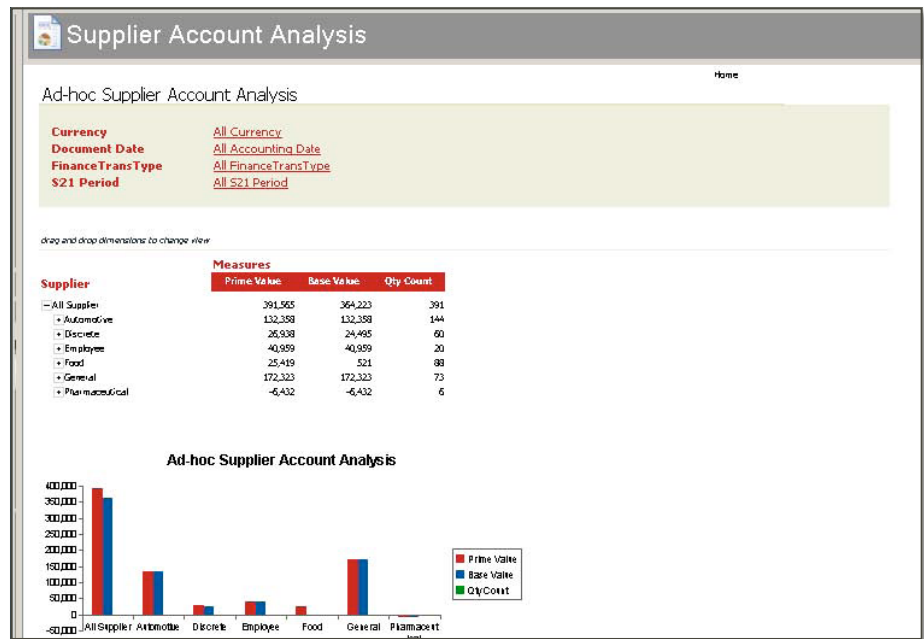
Supplier Account Analysis

Home

Ad-hoc Supplier Account Analysis

Currency All Currency
Document Date All Accounting Date
FinanceTransType All FinanceTransType
S21 Period All S21 Period

drag and drop dimensions to change view

Measures

| Supplier | Prime Value | Base Value | Qty Count |
|---|---|---|---|
| − All Supplier | 391,565 | 364,223 | 391 |
| + Automotive | 132,358 | 132,358 | 144 |
| + Discrete | 26,938 | 24,495 | 60 |
| + Employee | 40,959 | 40,959 | 20 |
| + Food | 25,419 | 521 | 88 |
| + General | 172,323 | 172,323 | 73 |
| + Pharmaceutical | -6,432 | -6,432 | 6 |

Ad-hoc Supplier Account Analysis

400,000
350,000
300,000
250,000
200,000
150,000
100,000
50,000
0
-50,000

All Supplier Automotive Discrete Employee Food General Pharmaceut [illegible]

Prime Value
Base Value
QtyCount